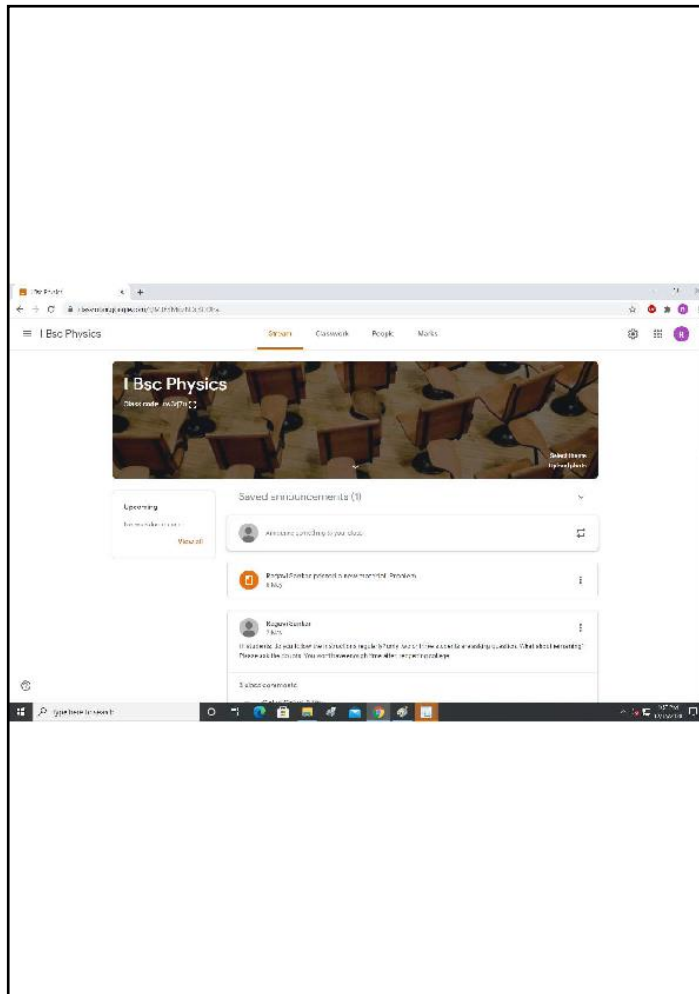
I Bsc Physics

Stream Classwork People Marks

I Bsc Physics

Class code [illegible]

Select theme
Upload photo

Upcoming

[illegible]

View all

Saved announcements (1)

Announce something to your class

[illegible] posted a new material: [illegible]

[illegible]

Hi students. Do you follow the instructions regularly? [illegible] What about remaining? Please ask the doubts. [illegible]

3 class comments

Type here to search